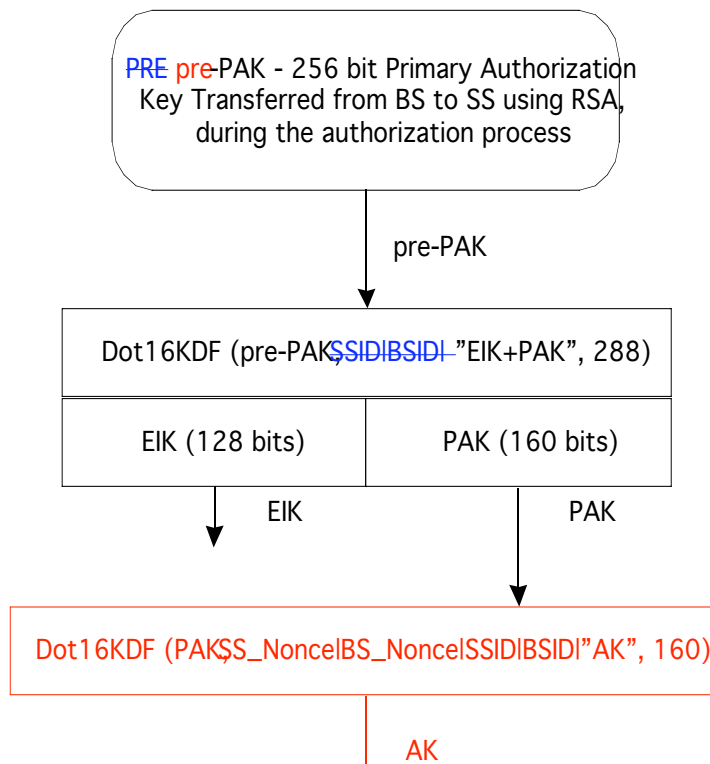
PRE pre-PAK - 256 bit Primary Authorization Key Transferred from BS to SS using RSA, during the authorization process

pre-PAK

Dot16KDF (pre-PAK, SSID|BSID| "EIK+PAK", 288)

EIK (128 bits)

PAK (160 bits)

EIK

PAK

Dot16KDF (PAK, SS_Nonce|BS_Nonce|SSID|BSID|"AK", 160)

AK